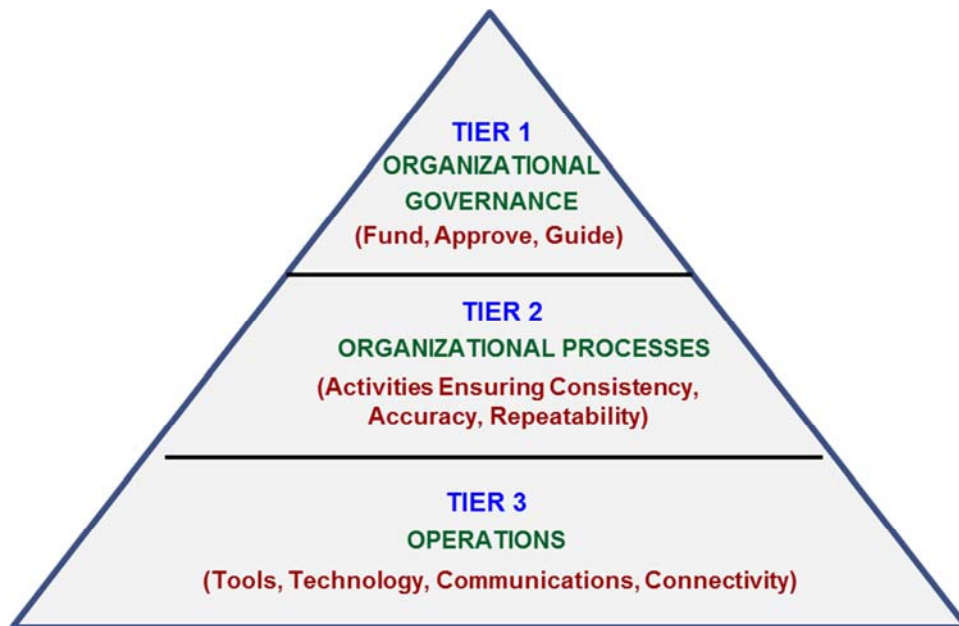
TIER 1
ORGANIZATIONAL GOVERNANCE
(Fund, Approve, Guide)

TIER 2
ORGANIZATIONAL PROCESSES
(Activities Ensuring Consistency, Accuracy, Repeatability)

TIER 3
OPERATIONS
(Tools, Technology, Communications, Connectivity)